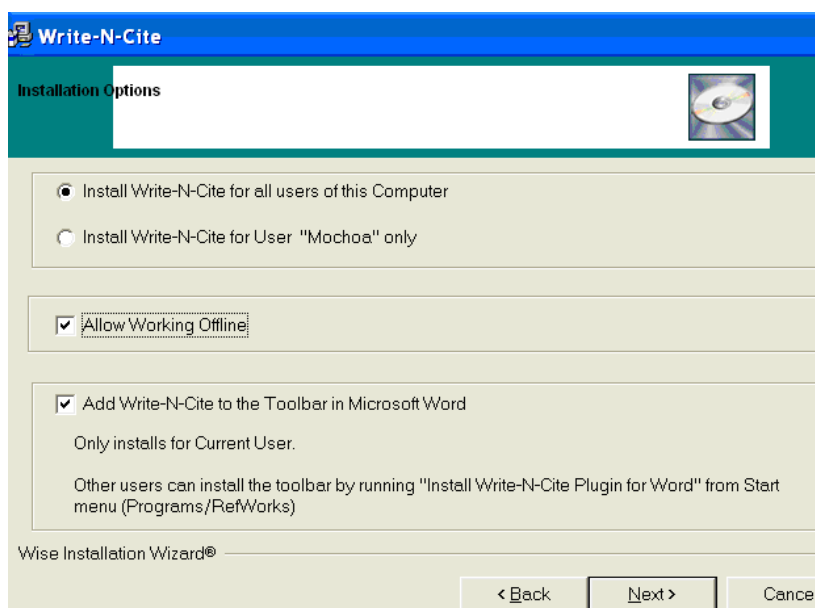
Write-N-Cite

Installation Options

Install Write-N-Cite for all users of this Computer

Install Write-N-Cite for User "Mochoa" only

Allow Working Offline

Add Write-N-Cite to the Toolbar in Microsoft Word

Only installs for Current User.

Other users can install the toolbar by running "Install Write-N-Cite Plugin for Word" from Start menu (Programs/RefWorks)

Wise Installation Wizard®

< Back

Next >

Cance